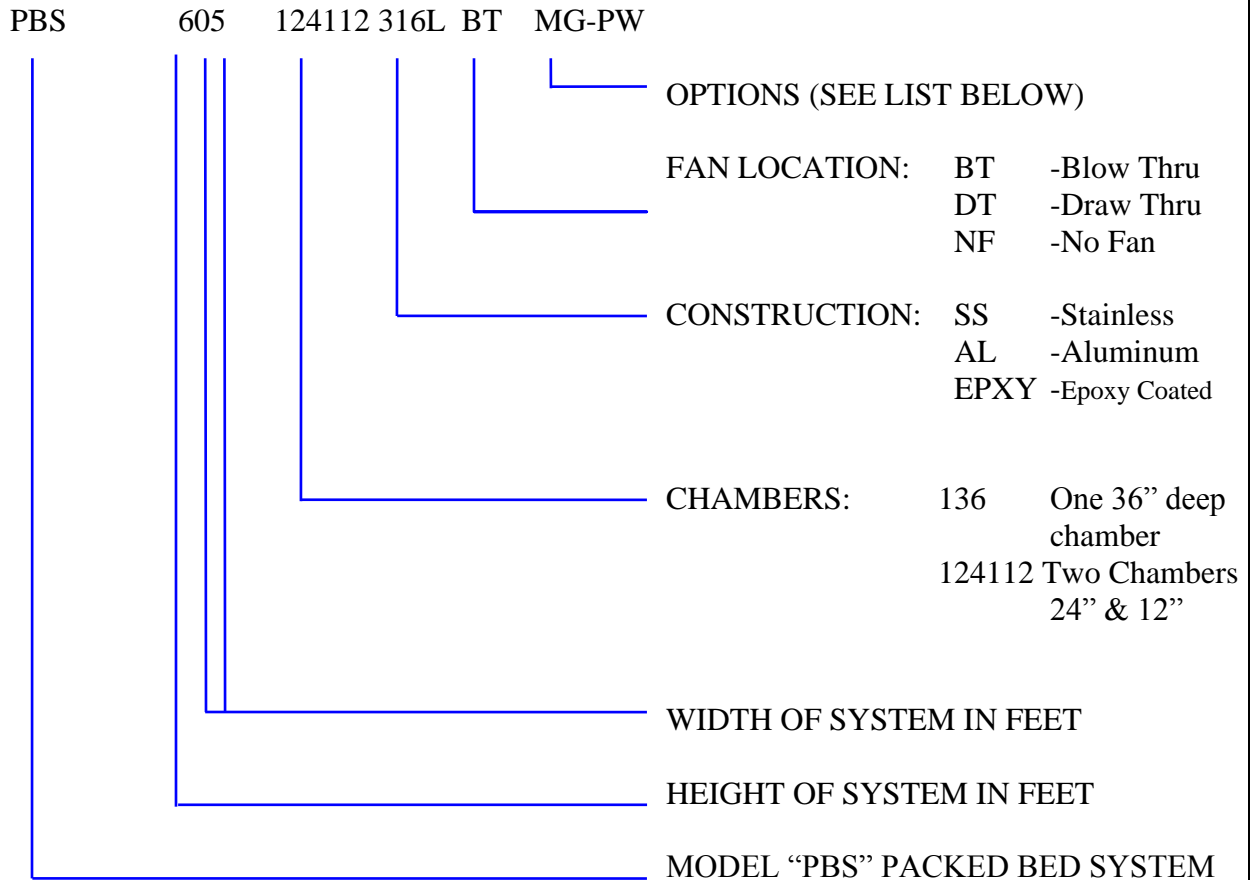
PBS 605 124112 316L BT MG-PW

OPTIONS (SEE LIST BELOW)

FAN LOCATION: BT -Blow Thru
DT -Draw Thru
NF -No Fan

CONSTRUCTION: SS -Stainless
AL -Aluminum
EPXY -Epoxy Coated

CHAMBERS: 136 One 36" deep chamber
124112 Two Chambers 24" & 12"

WIDTH OF SYSTEM IN FEET

HEIGHT OF SYSTEM IN FEET

MODEL "PBS" PACKED BED SYSTEM